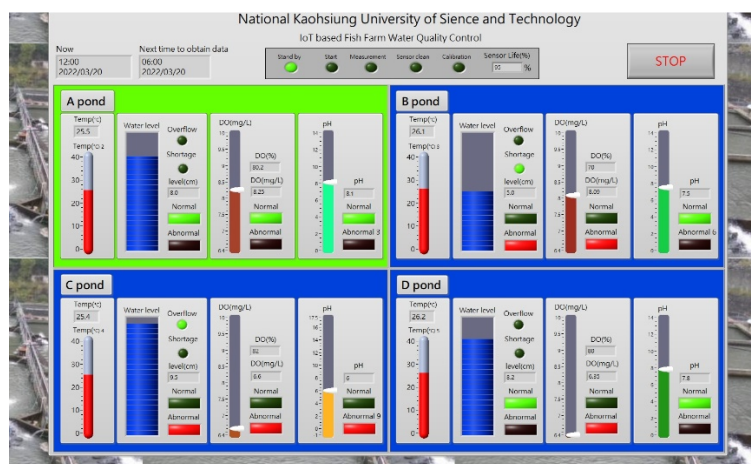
National Kaohsiung University of Sience and Technology

IoT based Fish Farm Water Quality Control

Now
12:00
2022/03/20

Next time to obtain data
06:00
2022/03/20

Stand by | Start | Measurement | Sensor clean | Calibration | Sensor Life(%) 95 %

STOP

A pond
Temp(℃)
25.5
Temp(℃) 2
40
30
20
10
0
Water level
Overflow
Shortage
level(cm)
8.0
Normal
Abnormal
DO(mg/L)
DO(%)
80.2
DO(mg/L)
8.23
Normal
Abnormal
pH
pH
8.1
Normal
Abnormal 3

B pond
Temp(℃)
26.1
Temp(℃) 3
40
30
20
10
0
Water level
Overflow
Shortage
level(cm)
5.0
Normal
Abnormal
DO(mg/L)
DO(%)
78
DO(mg/L)
8.06
Normal
Abnormal
pH
pH
7.3
Normal
Abnormal 6

C pond
Temp(℃)
25.4
Temp(℃) 4
40
30
20
10
0
Water level
Overflow
Shortage
level(cm)
9.5
Normal
Abnormal
DO(mg/L)
DO(%)
82
DO(mg/L)
6.6
Normal
Abnormal
pH
pH
6
Normal
Abnormal 9

D pond
Temp(℃)
26.2
Temp(℃) 5
40
30
20
10
0
Water level
Overflow
Shortage
level(cm)
8.2
Normal
Abnormal
DO(mg/L)
DO(%)
80
DO(mg/L)
6.83
Normal
Abnormal
pH
pH
7.8
Normal
Abnormal